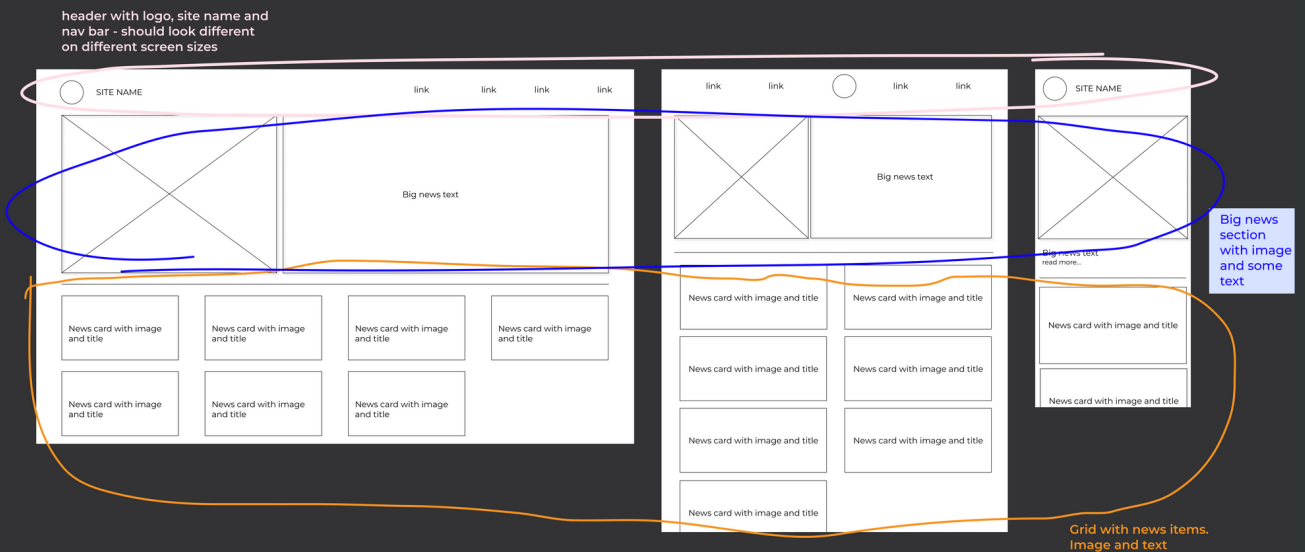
header with logo, site name and nav bar - should look different on different screen sizes

SITE NAME

link link link link

Big news text

News card with image and title

News card with image and title

News card with image and title

News card with image and title

News card with image and title

News card with image and title

News card with image and title

link link link link

Big news text

News card with image and title

News card with image and title

News card with image and title

News card with image and title

News card with image and title

News card with image and title

News card with image and title

SITE NAME

Big news text
read more...

News card with image and title

News card with image and title

Big news section with image and some text

Grid with news items. Image and text